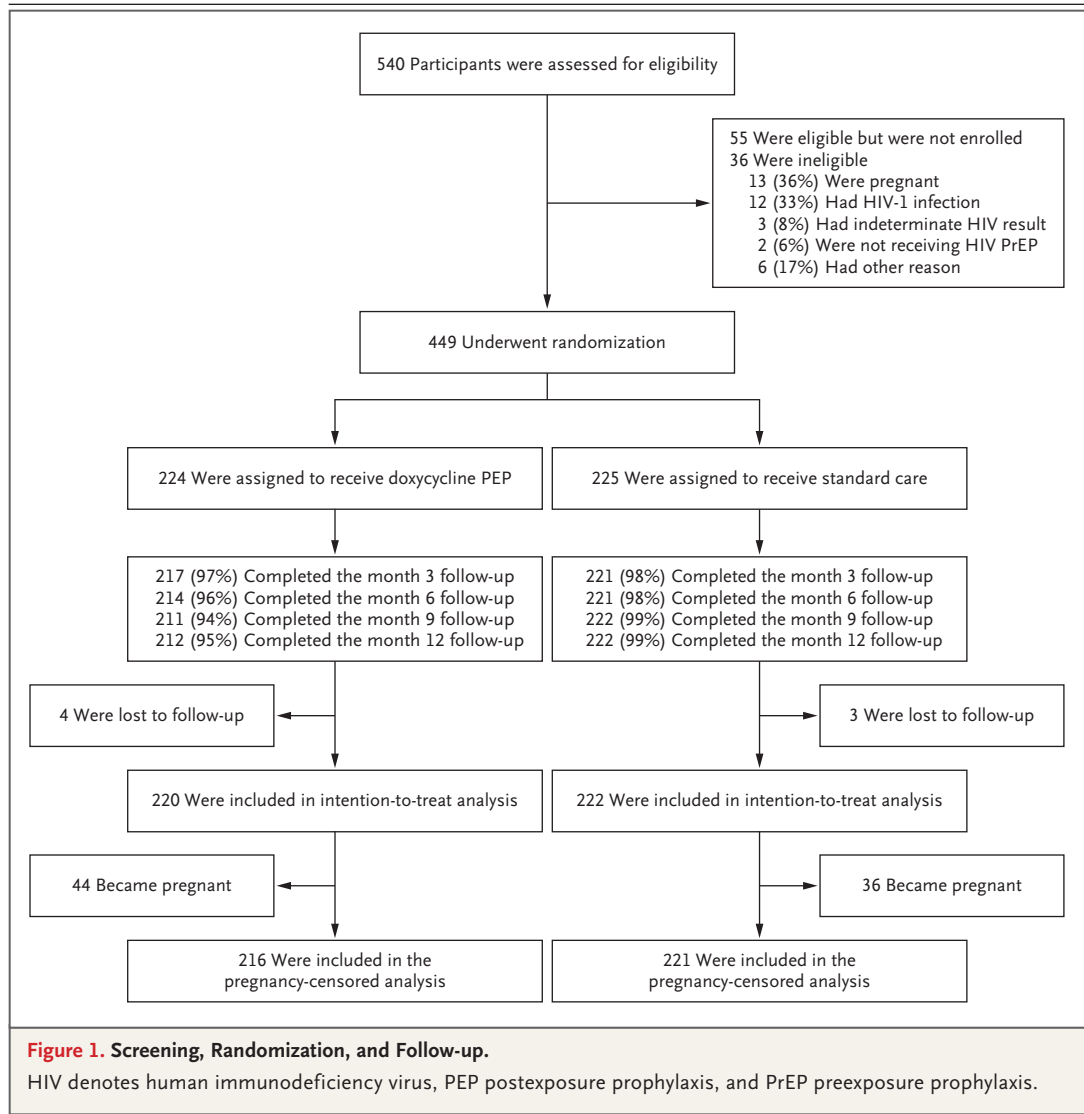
540 Participants were assessed for eligibility

55 Were eligible but were not enrolled
36 Were ineligible
13 (36%) Were pregnant
12 (33%) Had HIV-1 infection
3 (8%) Had indeterminate HIV result
2 (6%) Were not receiving HIV PrEP
6 (17%) Had other reason

449 Underwent randomization

224 Were assigned to receive doxycycline PEP

225 Were assigned to receive standard care

217 (97%) Completed the month 3 follow-up
214 (96%) Completed the month 6 follow-up
211 (94%) Completed the month 9 follow-up
212 (95%) Completed the month 12 follow-up

221 (98%) Completed the month 3 follow-up
221 (98%) Completed the month 6 follow-up
222 (99%) Completed the month 9 follow-up
222 (99%) Completed the month 12 follow-up

4 Were lost to follow-up

3 Were lost to follow-up

220 Were included in intention-to-treat analysis

222 Were included in intention-to-treat analysis

44 Became pregnant

36 Became pregnant

216 Were included in the pregnancy-censored analysis

221 Were included in the pregnancy-censored analysis

Figure 1. Screening, Randomization, and Follow-up.
HIV denotes human immunodeficiency virus, PEP postexposure prophylaxis, and PrEP preexposure prophylaxis.